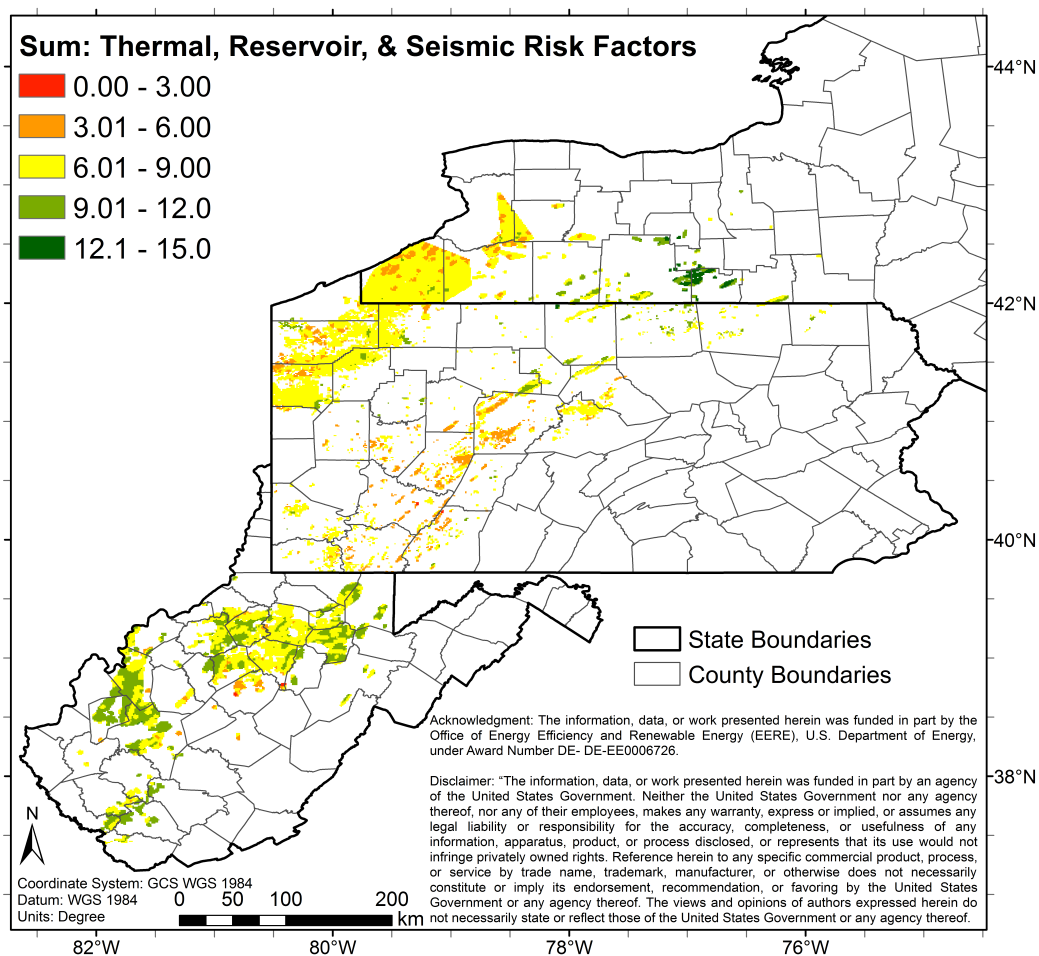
Sum: Thermal, Reservoir, & Seismic Risk Factors
0.00 - 3.00
3.01 - 6.00
6.01 - 9.00
9.01 - 12.0
12.1 - 15.0

44°N
42°N
40°N
38°N

State Boundaries
County Boundaries

Acknowledgment: The information, data, or work presented herein was funded in part by the Office of Energy Efficiency and Renewable Energy (EERE), U.S. Department of Energy, under Award Number DE- DE-EE0006726.

Disclaimer: "The information, data, or work presented herein was funded in part by an agency of the United States Government. Neither the United States Government nor any agency thereof, nor any of their employees, makes any warranty, express or implied, or assumes any legal liability or responsibility for the accuracy, completeness, or usefulness of any information, apparatus, product, or process disclosed, or represents that its use would not infringe privately owned rights. Reference herein to any specific commercial product, process, or service by trade name, trademark, manufacturer, or otherwise does not necessarily constitute or imply its endorsement, recommendation, or favoring by the United States Government or any agency thereof. The views and opinions of authors expressed herein do not necessarily state or reflect those of the United States Government or any agency thereof.

N

Coordinate System: GCS WGS 1984
Datum: WGS 1984
Units: Degree
0 50 100 200 km

82°W
80°W
78°W
76°W